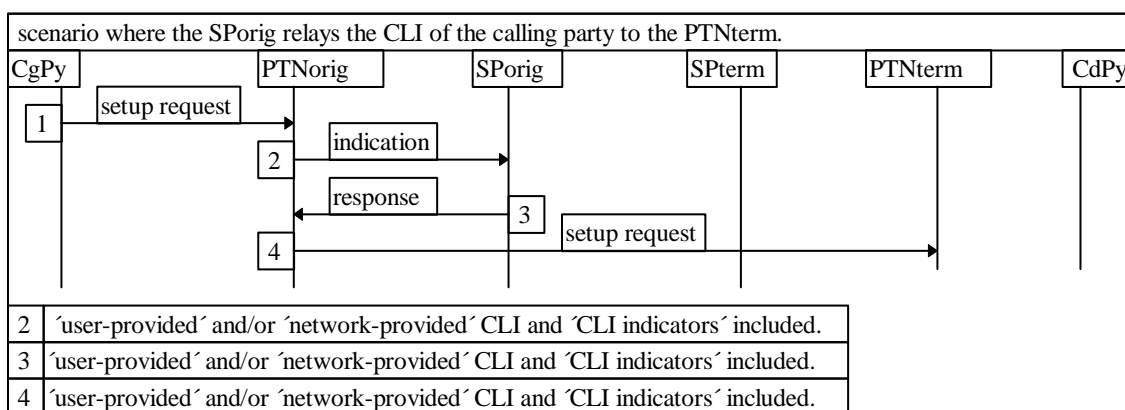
scenario where the SPorig relays the CLI of the calling party to the PTNterm.

CgPy | PTNorig | SPorig | SPterm | PTNterm | CdPy

1 setup request

2 indication

response 3

4 setup request

| | |
|---|---|
| 2 | ´user-provided´ and/or ´network-provided´ CLI and ´CLI indicators´ included. |
| 3 | ´user-provided´ and/or ´network-provided´ CLI and ´CLI indicators´ included. |
| 4 | ´user-provided´ and/or ´network-provided´ CLI and ´CLI indicators´ included. |